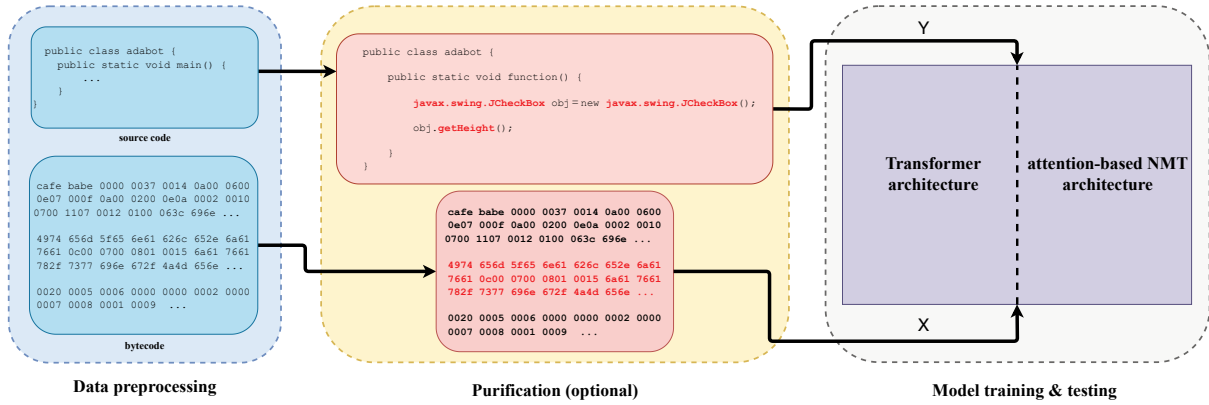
public class adabot {
  public static void main() {
    ...
  }
}

source code

cafe babe 0000 0037 0014 0a00 0600 0e07 000f 0a00 0200 0e0a 0002 0010 0700 1107 0012 0100 063c 696e ...

4974 656d 5f65 6e61 626c 652e 6a61 7661 0c00 0700 0801 0015 6a61 7661 782f 7377 696e 672f 4a4d 656e ...

0020 0005 0006 0000 0000 0002 0000 0007 0008 0001 0009 ...

bytecode

Data preprocessing

public class adabot {
    public static void function() {
        javax.swing.JCheckBox obj = new javax.swing.JCheckBox();
        obj.getHeight();
    }
}

cafe babe 0000 0037 0014 0a00 0600 0e07 000f 0a00 0200 0e0a 0002 0010 0700 1107 0012 0100 063c 696e ...

4974 656d 5f65 6e61 626c 652e 6a61 7661 0c00 0700 0801 0015 6a61 7661 782f 7377 696e 672f 4a4d 656e ...

0020 0005 0006 0000 0000 0002 0000 0007 0008 0001 0009 ...

Purification (optional)

Y

Transformer architecture

attention-based NMT architecture

X

Model training & testing